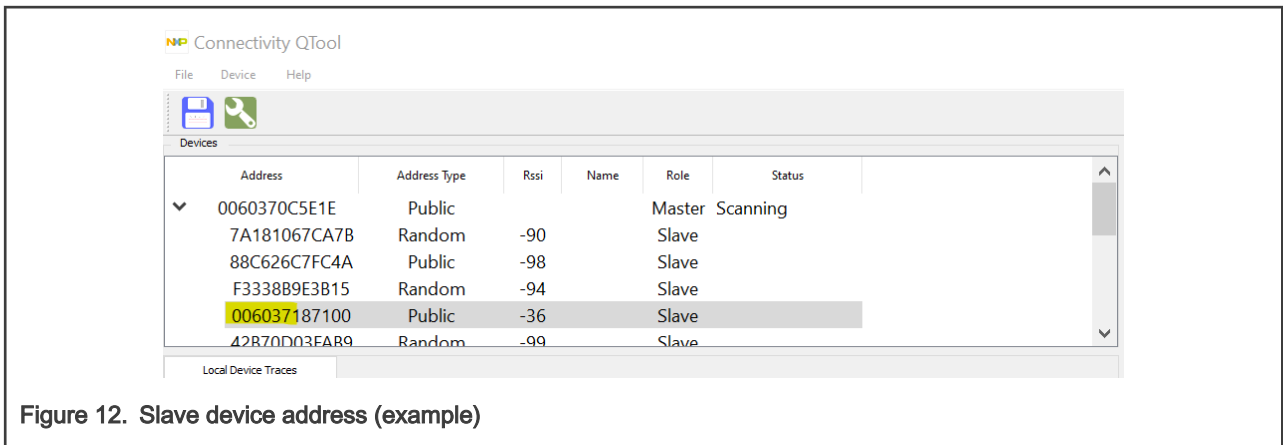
NXP Connectivity QTool

File Device Help

Devices

| Address | Address Type | Rssi | Name | Role | Status |
|---|---|---|---|---|---|
| 0060370C5E1E | Public | | | Master | Scanning |
| 7A181067CA7B | Random | -90 | | Slave | |
| 88C626C7FC4A | Public | -98 | | Slave | |
| F3338B9E3B15 | Random | -94 | | Slave | |
| 006037187100 | Public | -36 | | Slave | |
| 42B70D03FAB9 | Random | -99 | | Slave | |

Local Device Traces

Figure 12. Slave device address (example)